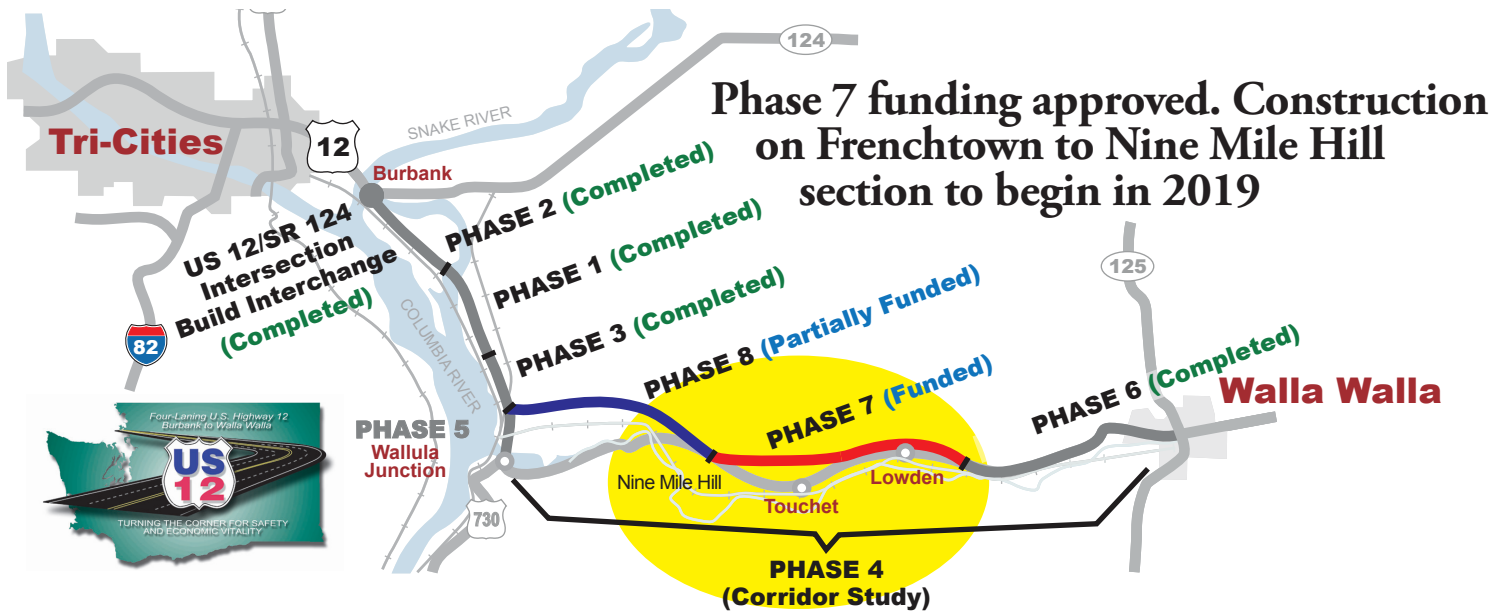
Phase 7 funding approved. Construction on Frenchtown to Nine Mile Hill section to begin in 2019

124

SNAKE RIVER

Tri-Cities

12

Burbank

PHASE 2 (Completed)

PHASE 1 (Completed)

US 12/SR 124 Intersection Build Interchange (Completed)

PHASE 3 (Completed)

PHASE 8 (Partially Funded)

125

82

COLUMBIA RIVER

PHASE 6 (Completed)

Walla Walla

PHASE 7 (Funded)

Four-Laning U.S. Highway 12 Burbank to Walla Walla

US 12

TURNING THE CORNER FOR SAFETY AND ECONOMIC VITALITY

PHASE 5

Wallula Junction

Nine Mile Hill

Lowden

Touchet

730

PHASE 4 (Corridor Study)